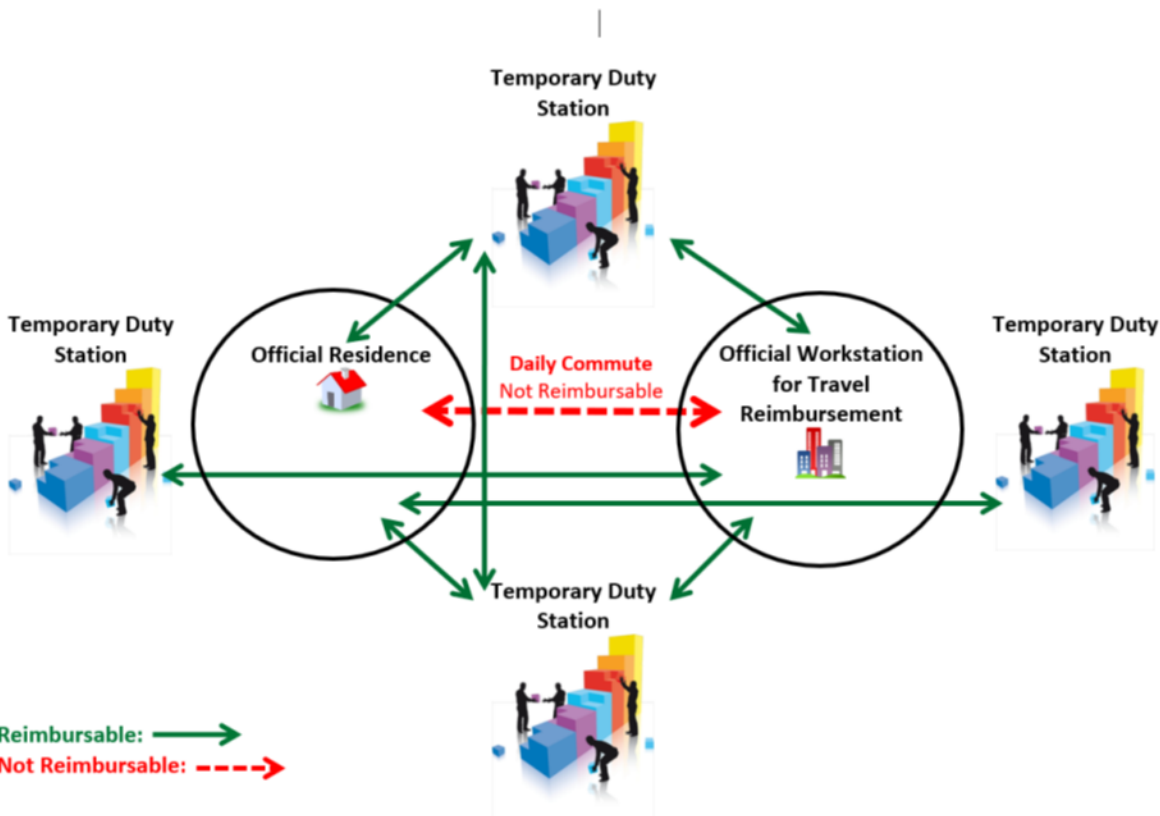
Temporary Duty Station

Temporary Duty Station

Official Residence

Daily Commute
Not Reimbursable

Official Workstation for Travel Reimbursement

Temporary Duty Station

Temporary Duty Station

Reimbursable:
Not Reimbursable: